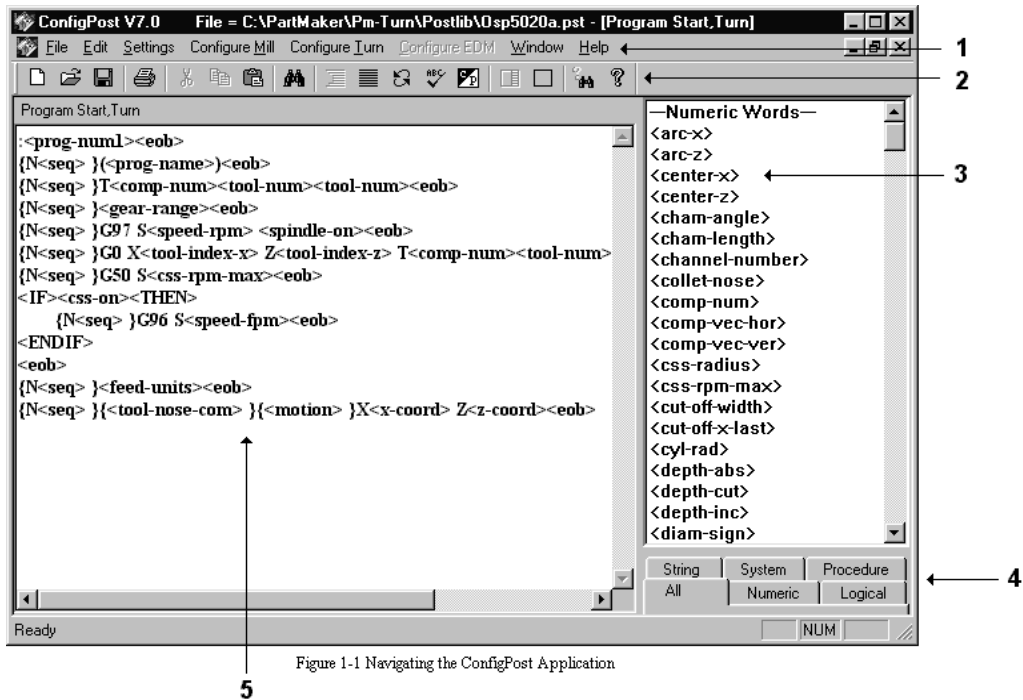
ConfigPost V7.0 File = C:\PartMaker\Pm-Turn\Postlib\Osp5020a.pst - [Program Start,Turn]

File Edit Settings Configure Mill Configure Turn Configure EDM Window Help

1

2

Program Start,Turn

:<prog-num1><eob>
{N<seq> }(<prog-name>)<eob>
{N<seq> }T<comp-num><tool-num><tool-num><eob>
{N<seq> }<gear-range><eob>
{N<seq> }G97 S<speed-rpm> <spindle-on><eob>
{N<seq> }G0 X<tool-index-x> Z<tool-index-z> T<comp-num><tool-num>
{N<seq> }G50 S<css-rpm-max><eob>
<IF><css-on><THEN>
{N<seq> }G96 S<speed-fpm><eob>
<ENDIF>
<eob>
{N<seq> }<feed-units><eob>
{N<seq> }{<tool-nose-com> }{<motion> }X<x-coord> Z<z-coord><eob>

—Numeric Words—
<arc-x>
<arc-z>
<center-x>
<center-z>
<cham-angle>
<cham-length>
<channel-number>
<collet-nose>
<comp-num>
<comp-vec-hor>
<comp-vec-ver>
<css-radius>
<css-rpm-max>
<cut-off-width>
<cut-off-x-last>
<cyl-rad>
<depth-abs>
<depth-cut>
<depth-inc>
<diam-sign>

3

String | System | Procedure
All | Numeric | Logical

4

Ready NUM

Figure 1-1 Navigating the ConfigPost Application

5